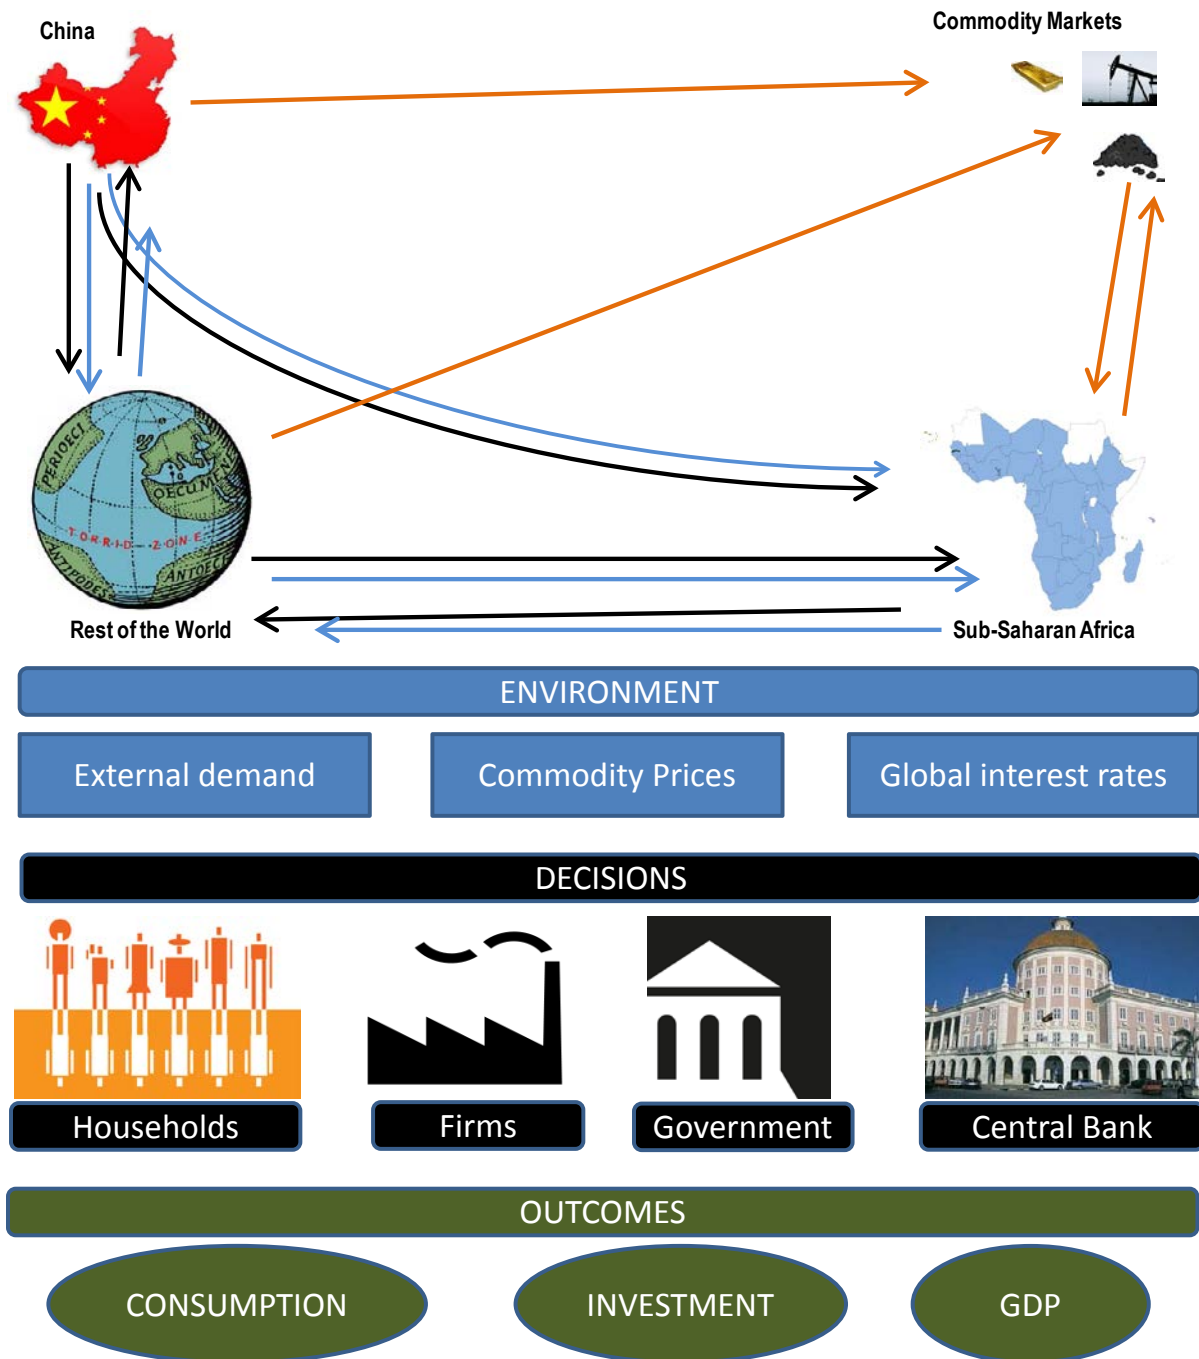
China

Commodity Markets

PERIOECI

OECUMENE

TORRID ZONE

ANTOECI

ANTIPODES

Rest of the World

Sub-Saharan Africa

ENVIRONMENT

External demand

Commodity Prices

Global interest rates

DECISIONS

Households

Firms

Government

Central Bank

OUTCOMES

CONSUMPTION

INVESTMENT

GDP